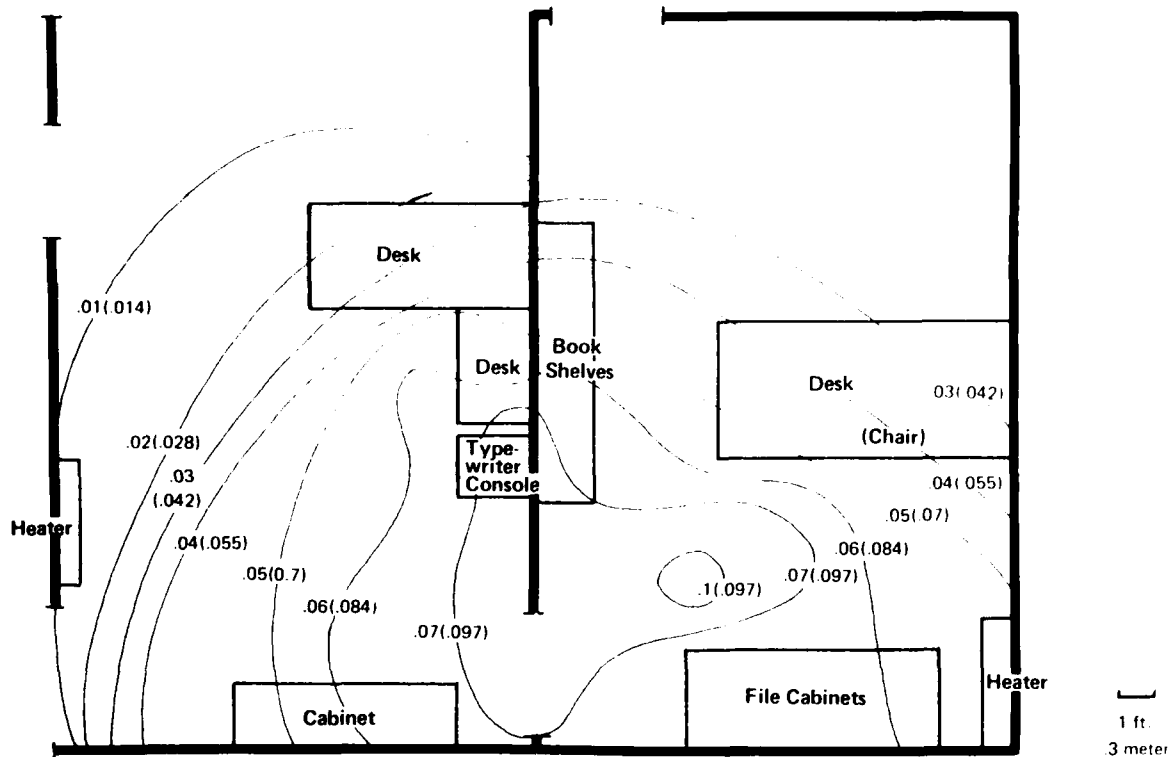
Desk

.01(.014)

Desk

Book Shelves

Desk

03(.042)

.02(.028)

.03 (.042)

Typewriter Console

(Chair)

.04(.055)

.05(.07)

Heater

.04(.055)

.05(0.7)

.06(.084)

.06(.084)

.1(.097)

.07(.097)

.07(.097)

Cabinet

File Cabinets

Heater

1 ft.
.3 meter